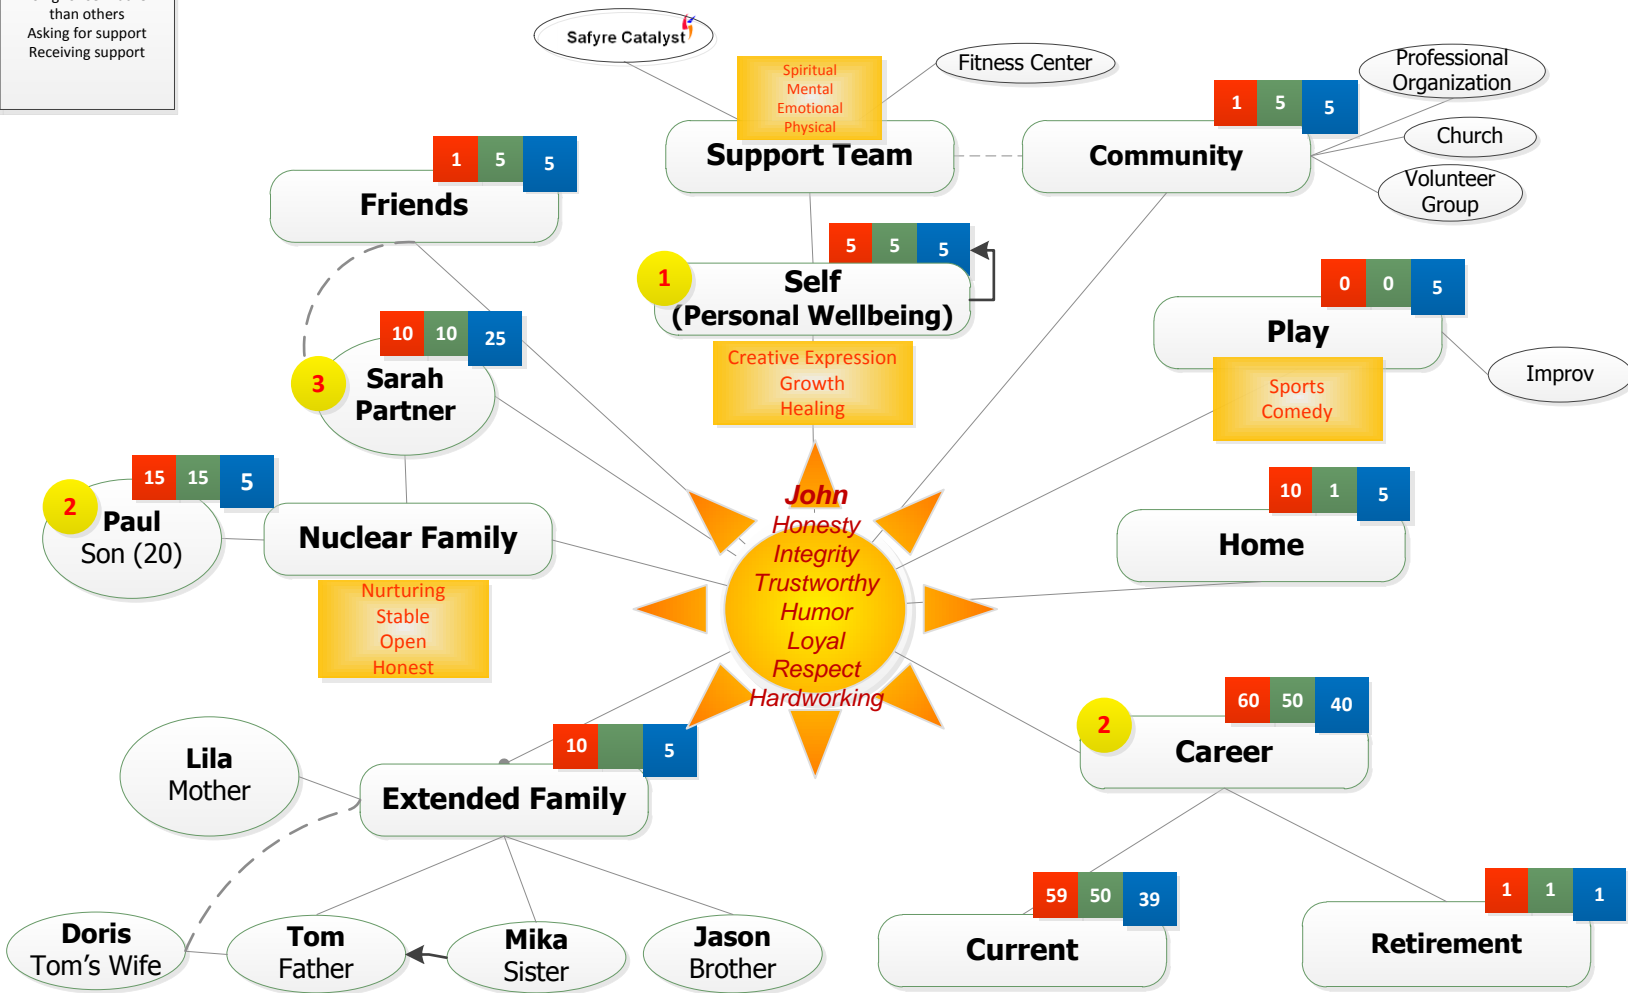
than others
Asking for support
Receiving support

Safyre Catalyst

Spiritual
Mental
Emotional
Physical

Fitness Center

Support Team

1 5 5

Professional Organization

Community

Church

Volunteer Group

1 5 5

Friends

5 5 5

1

Self
(Personal Wellbeing)

Creative Expression
Growth
Healing

0 0 5

Play

Improv

Sports
Comedy

10 10 25

3

Sarah
Partner

15 15 5

2

Paul
Son (20)

Nuclear Family

Nurturing
Stable
Open
Honest

John
Honesty
Integrity
Trustworthy
Humor
Loyal
Respect
Hardworking

10 1 5

Home

60 50 40

2

Career

Lila
Mother

10 5

Extended Family

59 50 39

Current

1 1 1

Retirement

Doris
Tom's Wife

Tom
Father

Mika
Sister

Jason
Brother